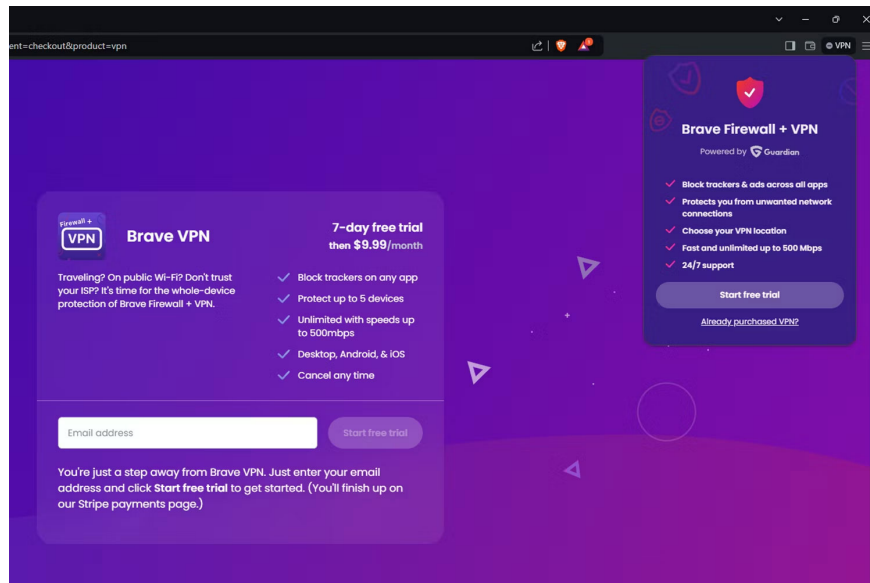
ent=checkout&product=vpn

VPN

Brave Firewall + VPN

Powered by Guardian

Block trackers & ads across all apps

Protects you from unwanted network connections

Choose your VPN location

Fast and unlimited up to 500 Mbps

24/7 support

Start free trial

Already purchased VPN?

Firewall + VPN

Brave VPN

7-day free trial
then $9.99/month

Traveling? On public Wi-Fi? Don't trust your ISP? It's time for the whole-device protection of Brave Firewall + VPN.

Block trackers on any app

Protect up to 5 devices

Unlimited with speeds up to 500mbps

Desktop, Android, & iOS

Cancel any time

Email address

Start free trial

You're just a step away from Brave VPN. Just enter your email address and click **Start free trial** to get started. (You'll finish up on our Stripe payments page.)